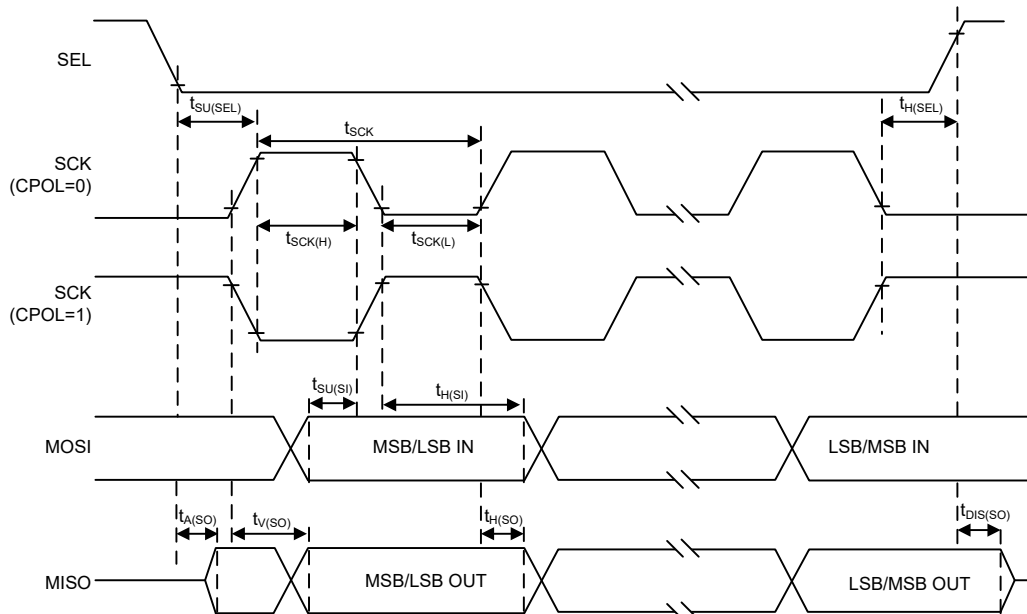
SEL

$t_{SU(SEL)}$

$t_{H(SEL)}$

$t_{SCK}$

SCK (CPOL=0)

$t_{SCK(H)}$

$t_{SCK(L)}$

SCK (CPOL=1)

$t_{SU(SI)}$

$t_{H(SI)}$

MOSI

MSB/LSB IN

LSB/MSB IN

$t_{A(SO)}$

$t_{V(SO)}$

$t_{H(SO)}$

$t_{DIS(SO)}$

MISO

MSB/LSB OUT

LSB/MSB OUT